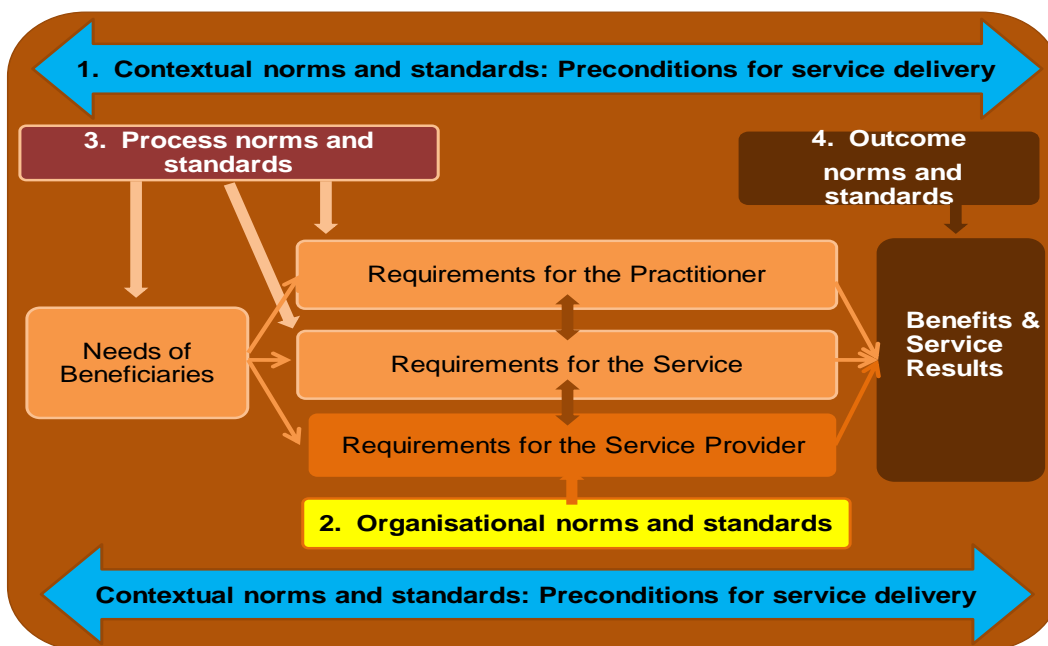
1. Contextual norms and standards: Preconditions for service delivery

3. Process norms and standards

4. Outcome norms and standards

Requirements for the Practitioner

Needs of Beneficiaries

Requirements for the Service

Benefits & Service Results

Requirements for the Service Provider

2. Organisational norms and standards

Contextual norms and standards: Preconditions for service delivery